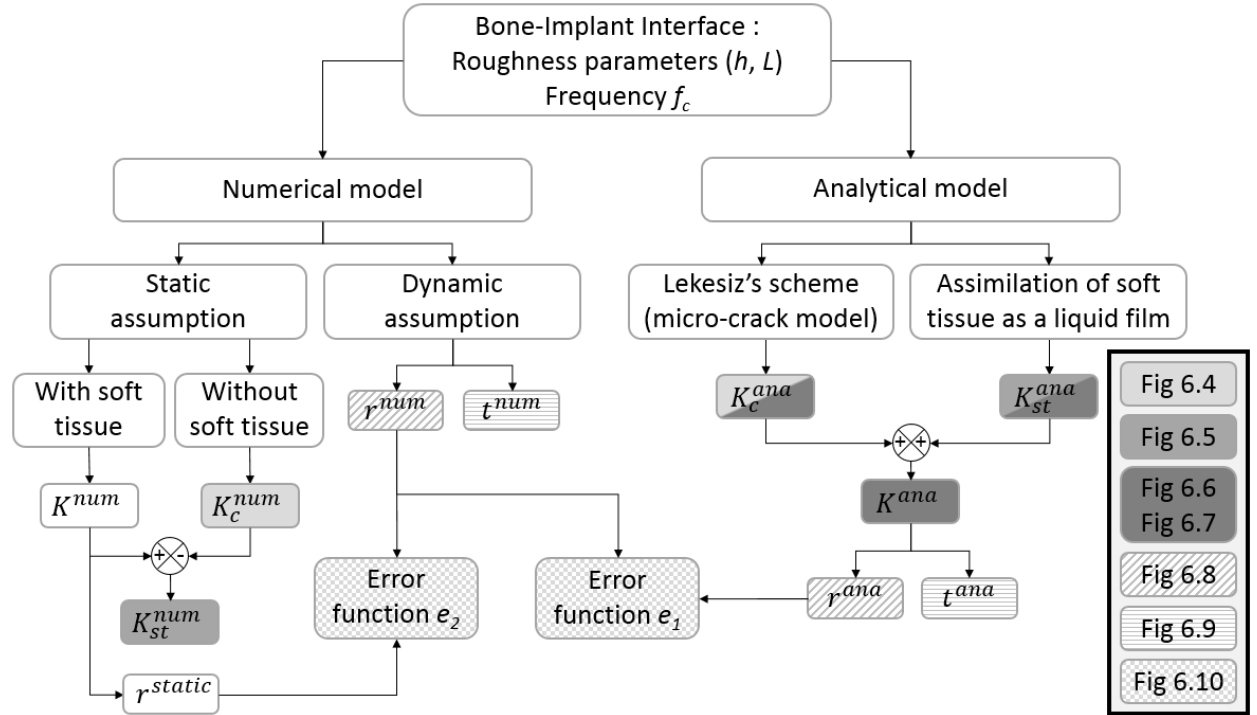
Bone-Implant Interface : Roughness parameters ($h$, $L$) Frequency $f_c$

Numerical model

Analytical model

Static assumption

Dynamic assumption

Lekesiz's scheme (micro-crack model)

Assimilation of soft tissue as a liquid film

With soft tissue

Without soft tissue

$r^{num}$

$t^{num}$

$K_c^{ana}$

$K_{st}^{ana}$

$K^{num}$

$K_c^{num}$

+ -

+ +

$K^{ana}$

$K_{st}^{num}$

Error function $e_2$

Error function $e_1$

$r^{ana}$

$t^{ana}$

$r^{static}$

Fig 6.4

Fig 6.5

Fig 6.6
Fig 6.7

Fig 6.8

Fig 6.9

Fig 6.10